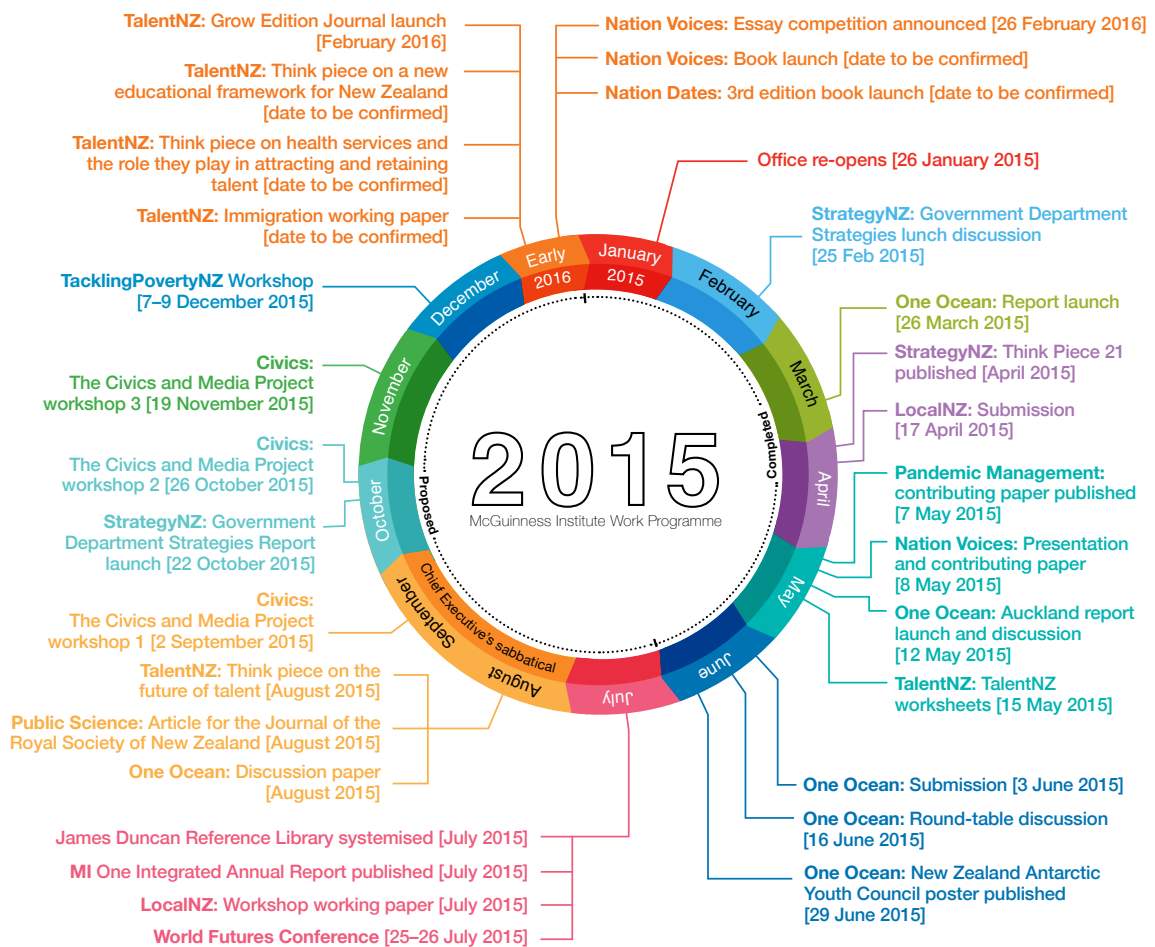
TalentNZ: Grow Edition Journal launch [February 2016]

TalentNZ: Think piece on a new educational framework for New Zealand [date to be confirmed]

TalentNZ: Think piece on health services and the role they play in attracting and retaining talent [date to be confirmed]

TalentNZ: Immigration working paper [date to be confirmed]

TacklingPovertyNZ Workshop [7–9 December 2015]

Civics: The Civics and Media Project workshop 3 [19 November 2015]

Civics: The Civics and Media Project workshop 2 [26 October 2015]

StrategyNZ: Government Department Strategies Report launch [22 October 2015]

Civics: The Civics and Media Project workshop 1 [2 September 2015]

TalentNZ: Think piece on the future of talent [August 2015]

Public Science: Article for the Journal of the Royal Society of New Zealand [August 2015]

One Ocean: Discussion paper [August 2015]

James Duncan Reference Library systemised [July 2015]

MI One Integrated Annual Report published [July 2015]

LocalNZ: Workshop working paper [July 2015]

World Futures Conference [25–26 July 2015]

Nation Voices: Essay competition announced [26 February 2016]

Nation Voices: Book launch [date to be confirmed]

Nation Dates: 3rd edition book launch [date to be confirmed]

Office re-opens [26 January 2015]

StrategyNZ: Government Department Strategies lunch discussion [25 Feb 2015]

One Ocean: Report launch [26 March 2015]

StrategyNZ: Think Piece 21 published [April 2015]

LocalNZ: Submission [17 April 2015]

Pandemic Management: contributing paper published [7 May 2015]

Nation Voices: Presentation and contributing paper [8 May 2015]

One Ocean: Auckland report launch and discussion [12 May 2015]

TalentNZ: TalentNZ worksheets [15 May 2015]

One Ocean: Submission [3 June 2015]

One Ocean: Round-table discussion [16 June 2015]

One Ocean: New Zealand Antarctic Youth Council poster published [29 June 2015]

Early 2016
January 2015
February
March
April
May
June
July
August
September
October
November
December

Completed
Proposed
Chief Executive's sabbatical

2015
McGuinness Institute Work Programme